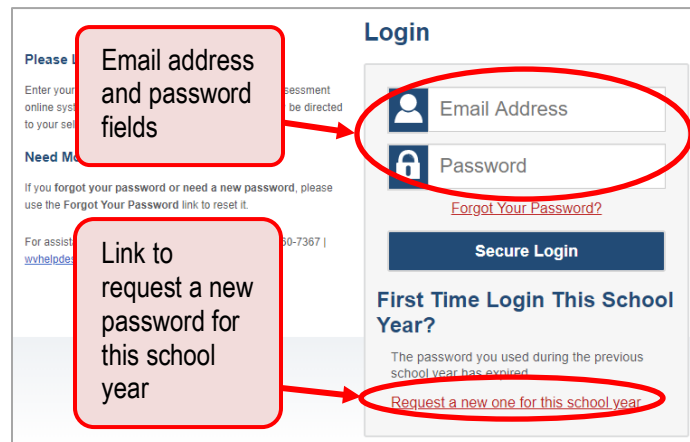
Please L

Enter your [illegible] ssessment online syst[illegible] be directed to your sel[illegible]

Need Mo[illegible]

If you forgot your password or need a new password, please use the Forgot Your Password link to reset it.

For assist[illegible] 60-7367 | wvhelpdes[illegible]

Email address and password fields

Link to request a new password for this school year

Login

Email Address

Password

Forgot Your Password?

Secure Login

First Time Login This School Year?

The password you used during the previous school year has expired.

Request a new one for this school year.